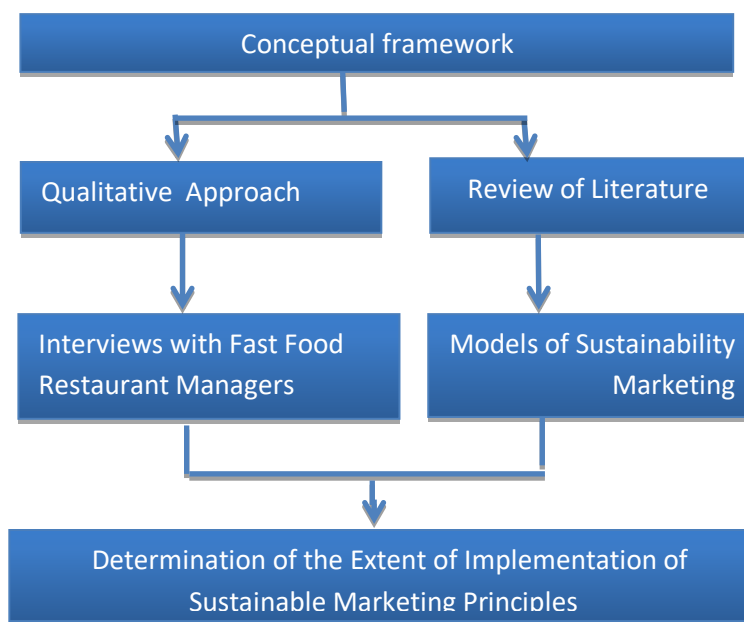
Conceptual framework

Qualitative Approach

Review of Literature

Interviews with Fast Food Restaurant Managers

Models of Sustainability Marketing

Determination of the Extent of Implementation of Sustainable Marketing Principles